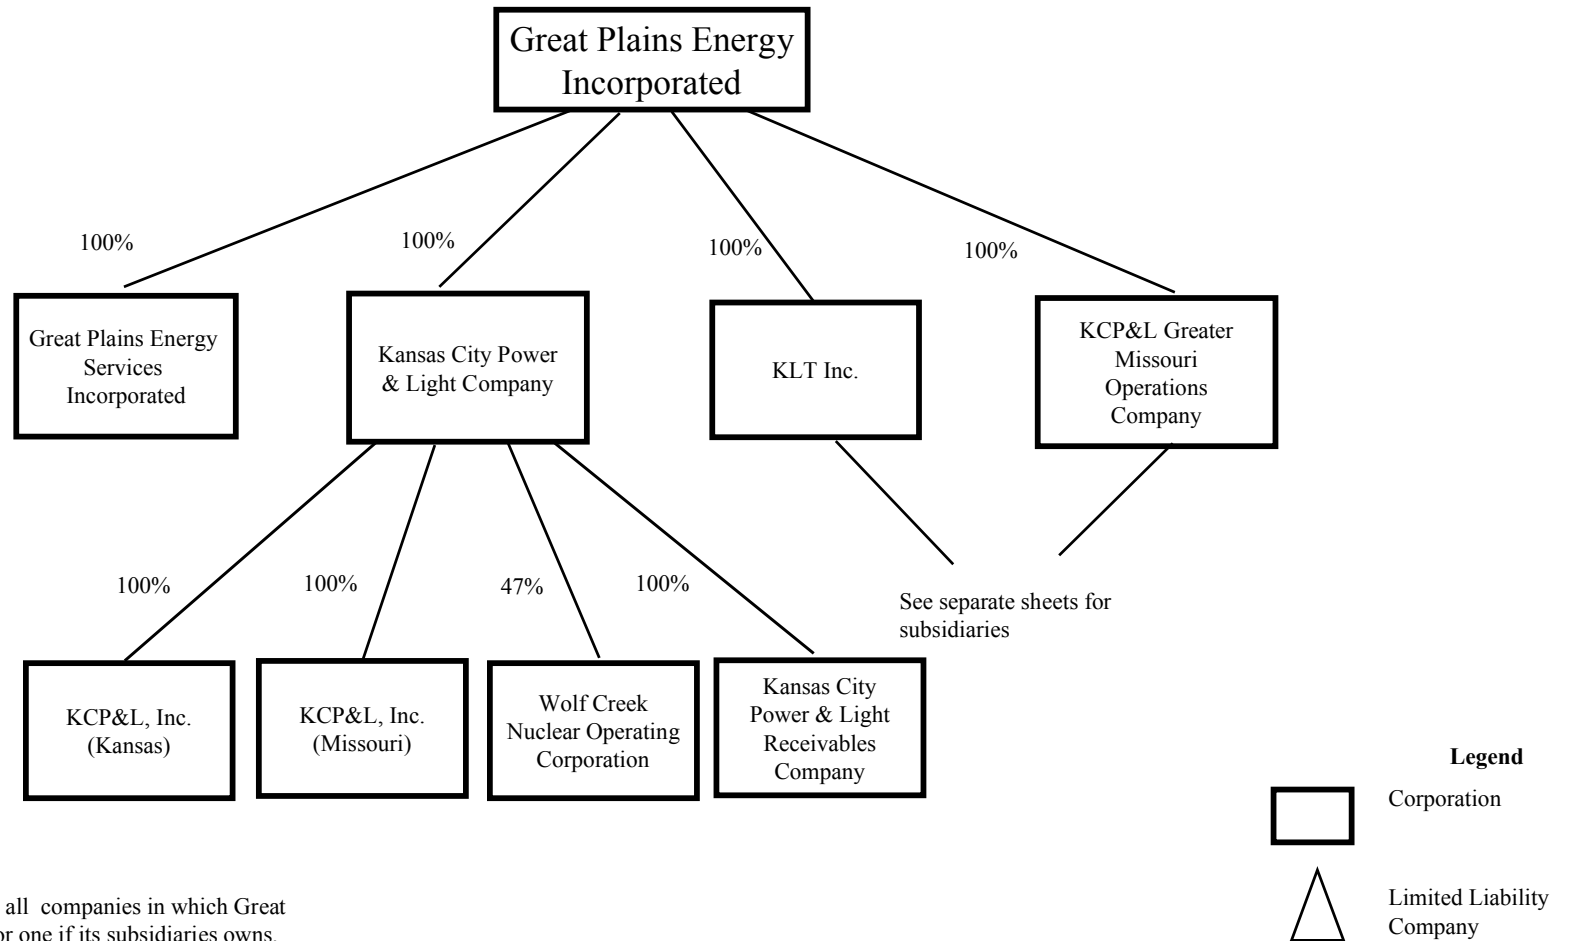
Great Plains Energy Incorporated

100%

100%

100%

100%

Great Plains Energy Services Incorporated

Kansas City Power & Light Company

KLT Inc.

KCP&L Greater Missouri Operations Company

100%

100%

47%

100%

See separate sheets for subsidiaries

KCP&L, Inc. (Kansas)

KCP&L, Inc. (Missouri)

Wolf Creek Nuclear Operating Corporation

Kansas City Power & Light Receivables Company

Legend

Corporation

Limited Liability Company

all companies in which Great or one if its subsidiaries owns.